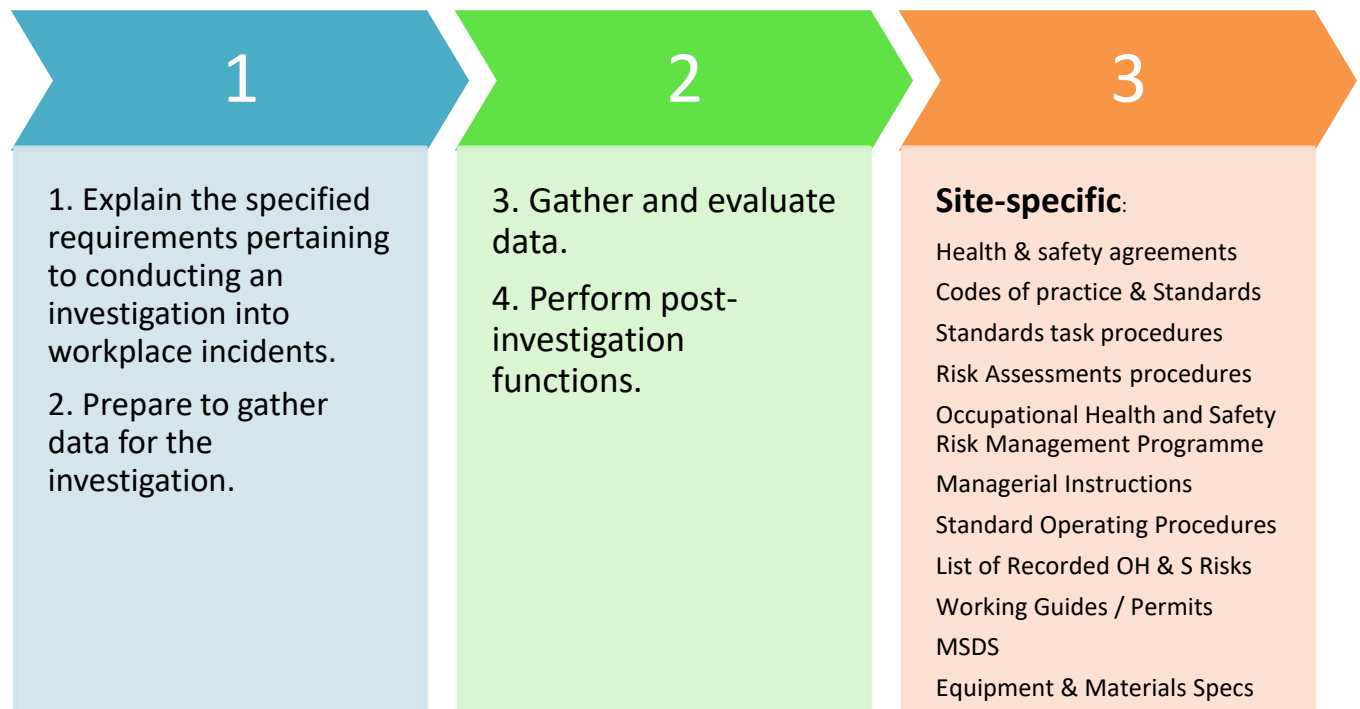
1

1. Explain the specified requirements pertaining to conducting an investigation into workplace incidents.

2. Prepare to gather data for the investigation.

2

3. Gather and evaluate data.

4. Perform post-investigation functions.

3

**Site-specific**:

Health & safety agreements

Codes of practice & Standards

Standards task procedures

Risk Assessments procedures

Occupational Health and Safety Risk Management Programme

Managerial Instructions

Standard Operating Procedures

List of Recorded OH & S Risks

Working Guides / Permits

MSDS

Equipment & Materials Specs